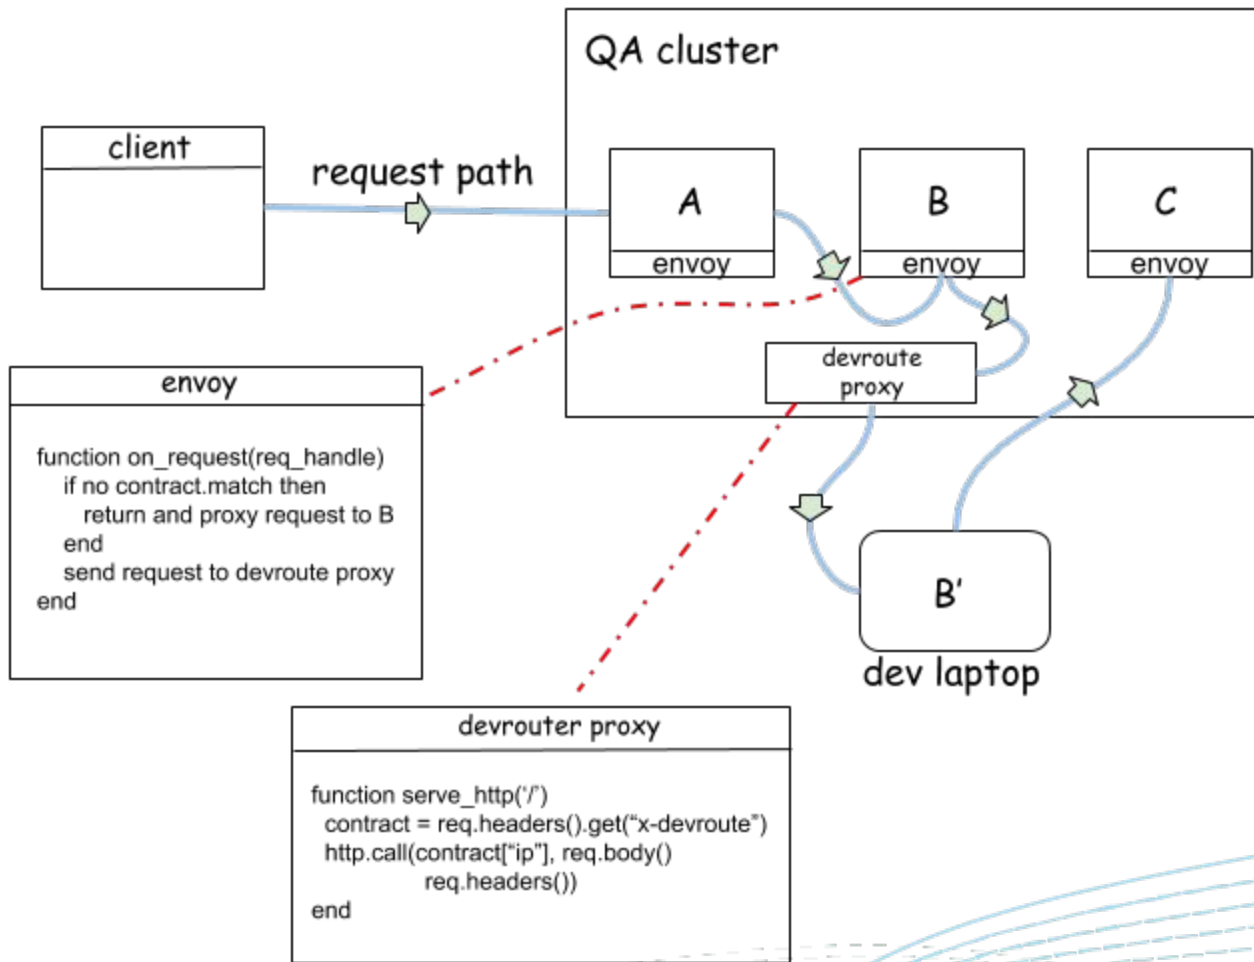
QA cluster

client

request path

A
envoy

B
envoy

C
envoy

devroute proxy

B'

dev laptop

envoy

function on_request(req_handle)
if no contract.match then
return and proxy request to B
end
send request to devroute proxy
end

devrouter proxy

function serve_http('/')
contract = req.headers().get("x-devroute")
http.call(contract["ip"], req.body()
req.headers())
end